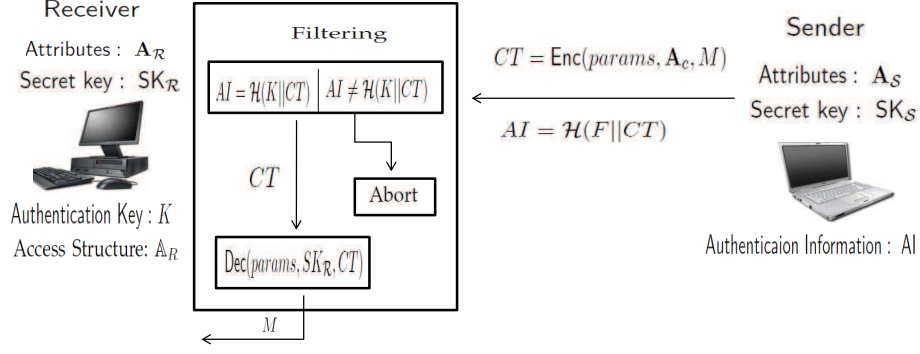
Receiver

Attributes : $\mathbf{A}_{\mathcal{R}}$

Secret key : $\mathsf{SK}_{\mathcal{R}}$

Authentication Key : $K$

Access Structure: $\mathbb{A}_R$

Filtering

$AI = \mathcal{H}(K||CT)$

$AI \neq \mathcal{H}(K||CT)$

$CT$

Abort

$\mathsf{Dec}(params, SK_{\mathcal{R}}, CT)$

$M$

$CT = \mathsf{Enc}(params, \mathbf{A}_c, M)$

$AI = \mathcal{H}(F||CT)$

Sender

Attributes : $\mathbf{A}_{\mathcal{S}}$

Secret key : $\mathsf{SK}_{\mathcal{S}}$

Authenticaion Information : AI